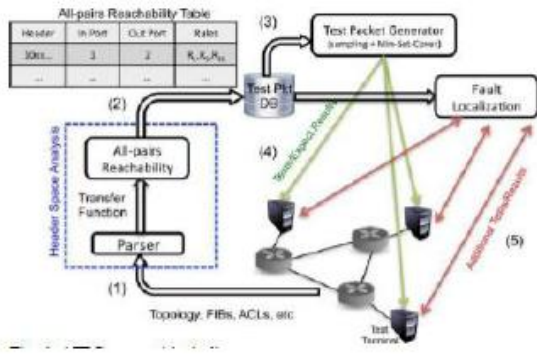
All-pairs Reachability Table

| Header | In Port | Out Port | Rules |
|---|---|---|---|
| 10xx... | 1 | 2 | $R_1, R_5, R_{20}$ |
| ... | ... | ... | ... |

(3)

Test Packet Generator (sampling + Min-Set-Cover)

(2)

Test Pkt DB

Fault Localization

All-pairs Reachability

Header Space Analysis

Transfer Function

Parser

(4)

Tests/Expect Results

Additional Tests/Results

(5)

(1)

Topology, FIBs, ACLs, etc

Test Terminal

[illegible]